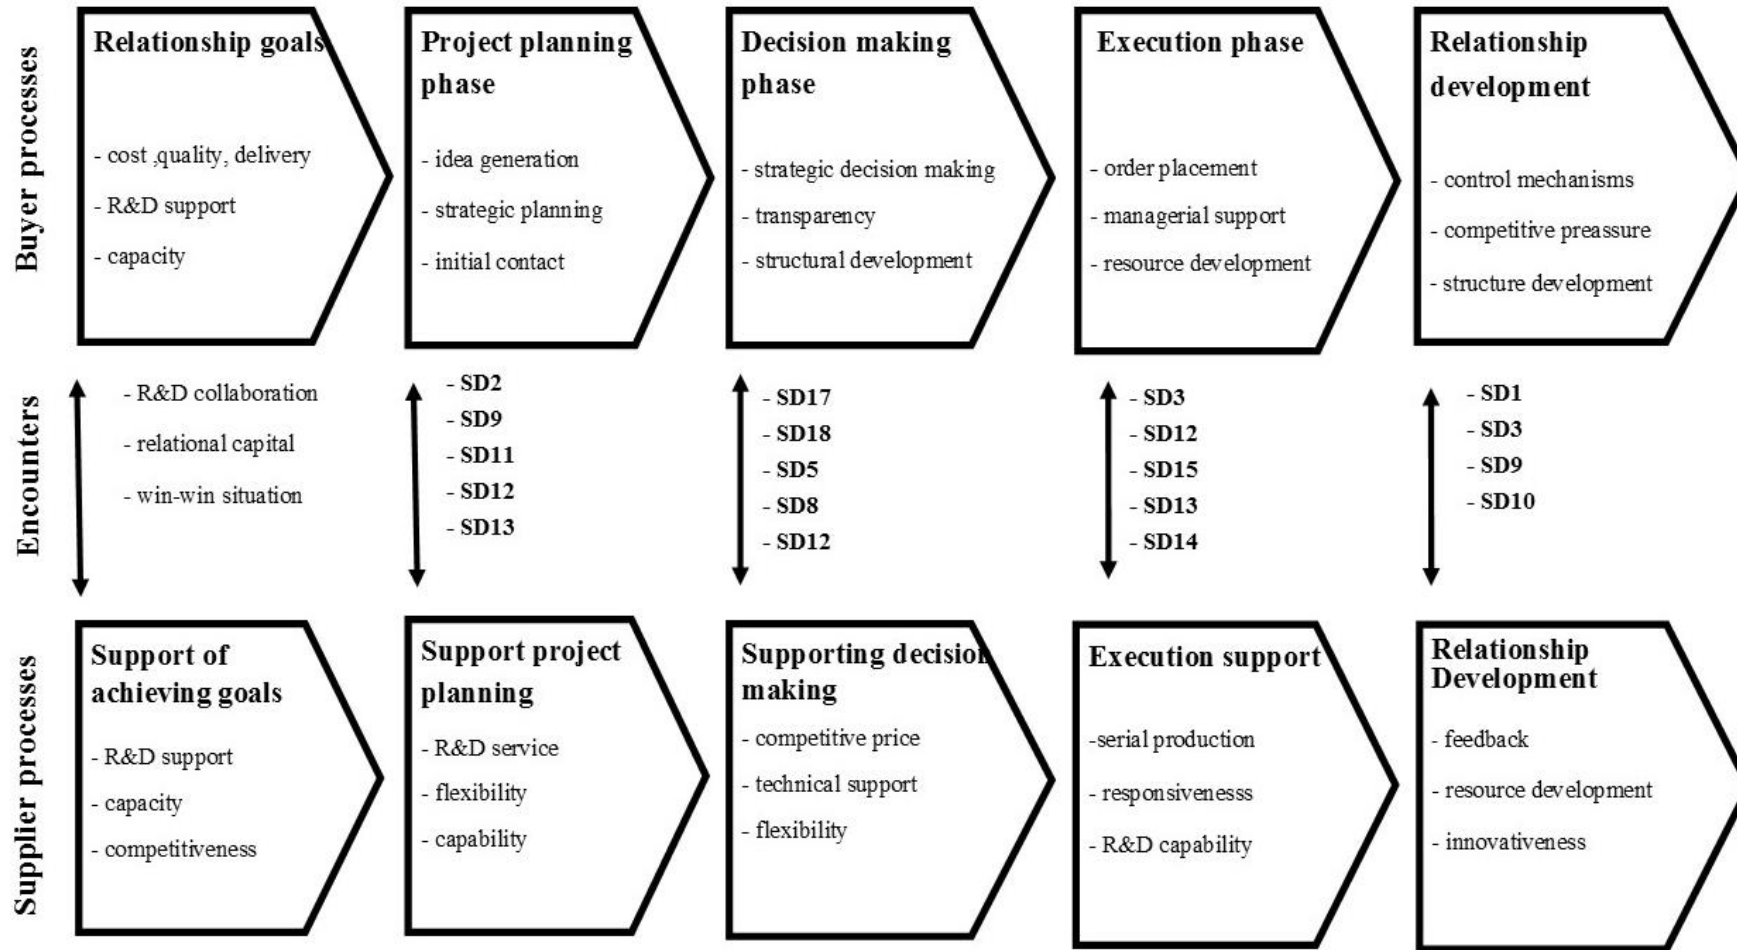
Buyer processes

Relationship goals

- cost ,quality, delivery

- R&D support

- capacity

Project planning phase

- idea generation

- strategic planning

- initial contact

Decision making phase

- strategic decision making

- transparency

- structural development

Execution phase

- order placement

- managerial support

- resource development

Relationship development

- control mechanisms

- competitive preassure

- structure development

Encounters

- R&D collaboration

- relational capital

- win-win situation

- SD2
- SD9
- SD11
- SD12
- SD13

- SD17
- SD18
- SD5
- SD8
- SD12

- SD3
- SD12
- SD15
- SD13
- SD14

- SD1
- SD3
- SD9
- SD10

Supplier processes

Support of achieving goals

- R&D support

- capacity

- competitiveness

Support project planning

- R&D service

- flexibility

- capability

Supporting decision making

- competitive price

- technical support

- flexibility

Execution support

-serial production

- responsivenesss

- R&D capability

Relationship Development

- feedback

- resource development

- innovativeness